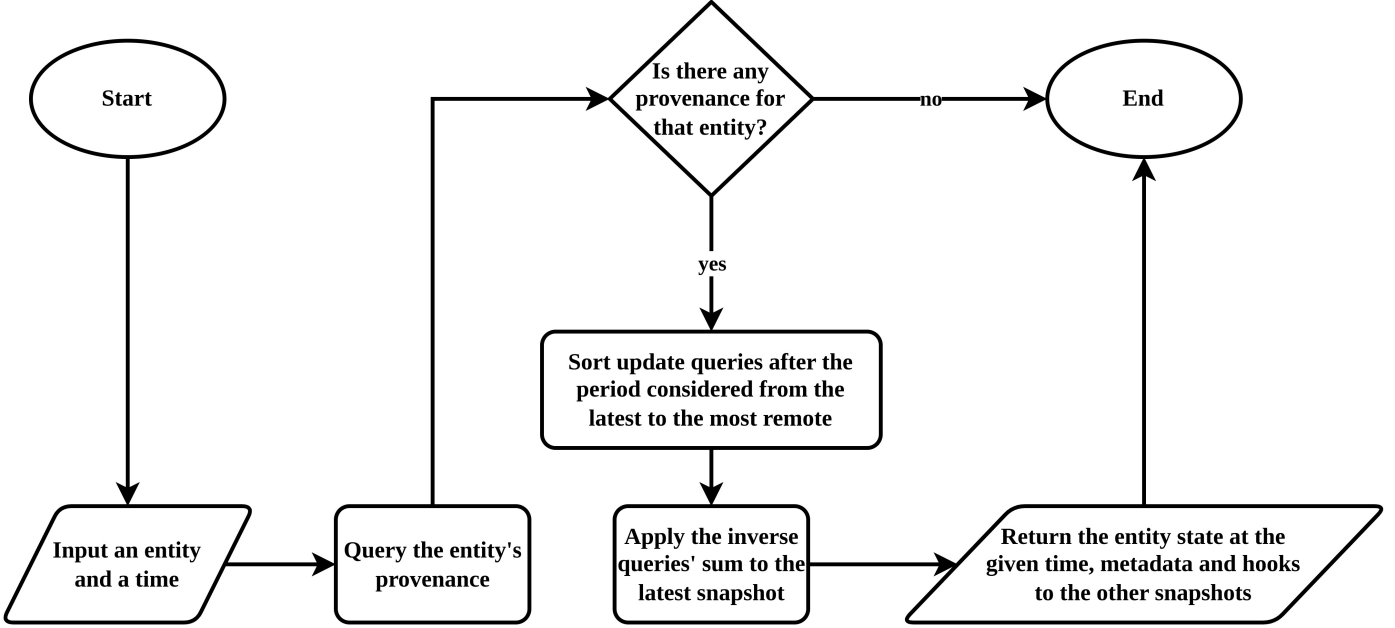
Start

Input an entity and a time

Query the entity's provenance

Is there any provenance for that entity?

no

End

yes

Sort update queries after the period considered from the latest to the most remote

Apply the inverse queries' sum to the latest snapshot

Return the entity state at the given time, metadata and hooks to the other snapshots